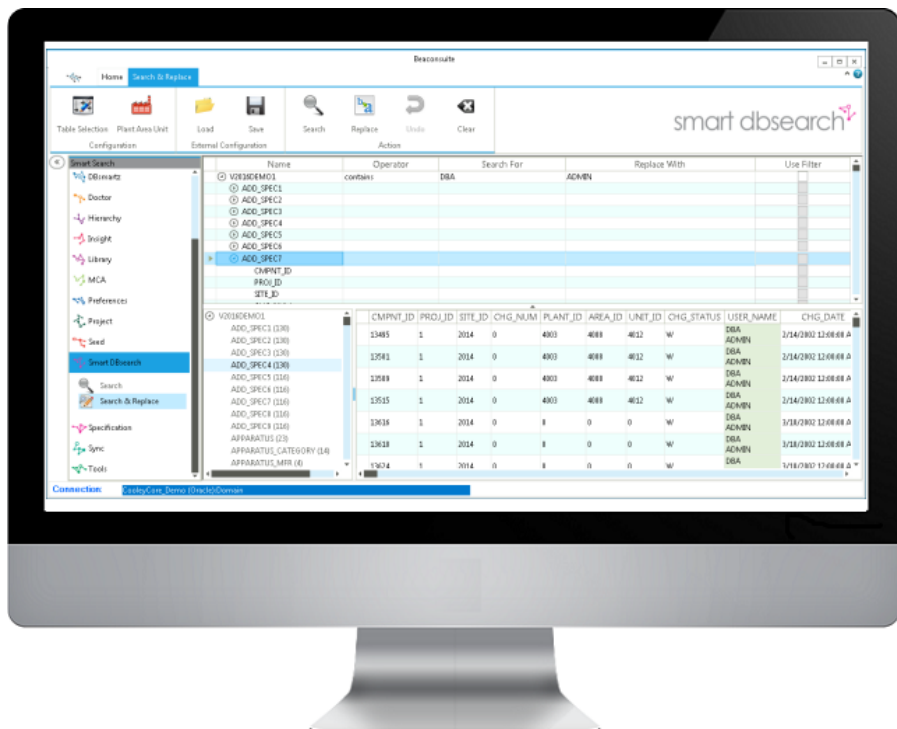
Beaconsulte

Home Search & Replace

Table Selection Plant Area Unit Configuration
Load Save External Configuration
Search Replace Undo Clear Action

smart dbsearch

Smart Search
DBsmartz
Doctor
Hierarchy
Insight
Library
MCA
Preferences
Project
Seed
Smart DBsearch
Search
Search & Replace
Specification
Sync
Tools

| Name | Operator | Search For | Replace With | Use Filter |
|---|---|---|---|---|
| V2016DEMO1 | contains | DBA | ADMIN | |
| ADD_SPEC1 | | | | |
| ADD_SPEC2 | | | | |
| ADD_SPEC3 | | | | |
| ADD_SPEC4 | | | | |
| ADD_SPEC5 | | | | |
| ADD_SPEC6 | | | | |
| ADD_SPEC7 | | | | |
| CMPNT_ID | | | | |
| PROJ_ID | | | | |
| SITE_ID | | | | |

V2016DEMO1
ADD_SPEC1 (130)
ADD_SPEC2 (130)
ADD_SPEC3 (130)
ADD_SPEC4 (130)
ADD_SPEC5 (116)
ADD_SPEC6 (116)
ADD_SPEC7 (116)
ADD_SPEC8 (116)
ADD_SPEC9 (116)
APPARATUS (23)
APPARATUS_CATEGORY (14)
APPARATUS_MFR (4)

| CMPNT_ID | PROJ_ID | SITE_ID | CHG_NUM | PLANT_ID | AREA_ID | UNIT_ID | CHG_STATUS | USER_NAME | CHG_DATE |
|---|---|---|---|---|---|---|---|---|---|
| 13485 | 1 | 2014 | 0 | 4003 | 4008 | 4012 | W | DBA ADMIN | 2/14/2002 12:08:08 A |
| 13581 | 1 | 2014 | 0 | 4003 | 4008 | 4012 | W | DBA ADMIN | 2/14/2002 12:08:08 A |
| 13589 | 1 | 2014 | 0 | 4003 | 4008 | 4012 | W | DBA ADMIN | 2/14/2002 12:08:08 A |
| 13515 | 1 | 2014 | 0 | 4003 | 4008 | 4012 | W | DBA ADMIN | 2/14/2002 12:08:08 A |
| 13616 | 1 | 2014 | 0 | 8 | 0 | 0 | W | DBA ADMIN | 3/18/2002 12:08:08 A |
| 13618 | 1 | 2014 | 0 | 8 | 0 | 0 | W | DBA ADMIN | 3/18/2002 12:08:08 A |
| 13624 | 1 | 2014 | 0 | 8 | 0 | 0 | W | DBA | 3/18/2002 12:08:08 A |

Connection: CooleyCore_Demo (Oracle)Domain